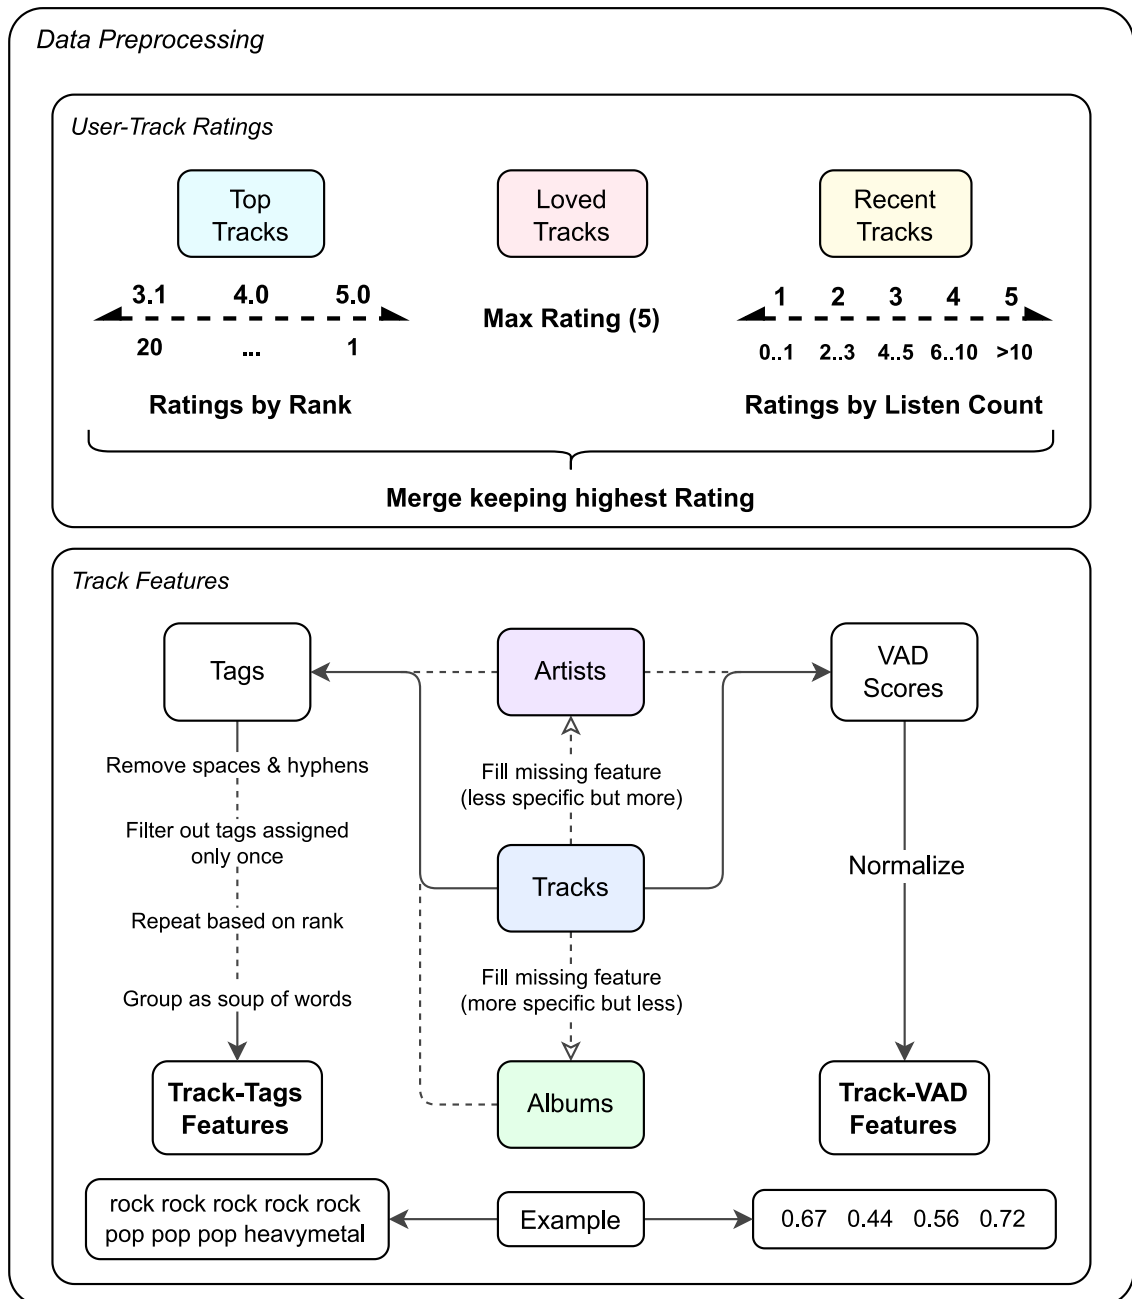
Data Preprocessing

User-Track Ratings

Top Tracks

Loved Tracks

Recent Tracks

3.1 4.0 5.0
20 ... 1

Max Rating (5)

1 2 3 4 5
0..1 2..3 4..5 6..10 >10

Ratings by Rank

Ratings by Listen Count

Merge keeping highest Rating

Track Features

Tags

Artists

VAD Scores

Remove spaces & hyphens

Fill missing feature (less specific but more)

Filter out tags assigned only once

Tracks

Normalize

Repeat based on rank

Fill missing feature (more specific but less)

Group as soup of words

Track-Tags Features

Albums

Track-VAD Features

rock rock rock rock rock pop pop pop heavymetal

Example

0.67 0.44 0.56 0.72